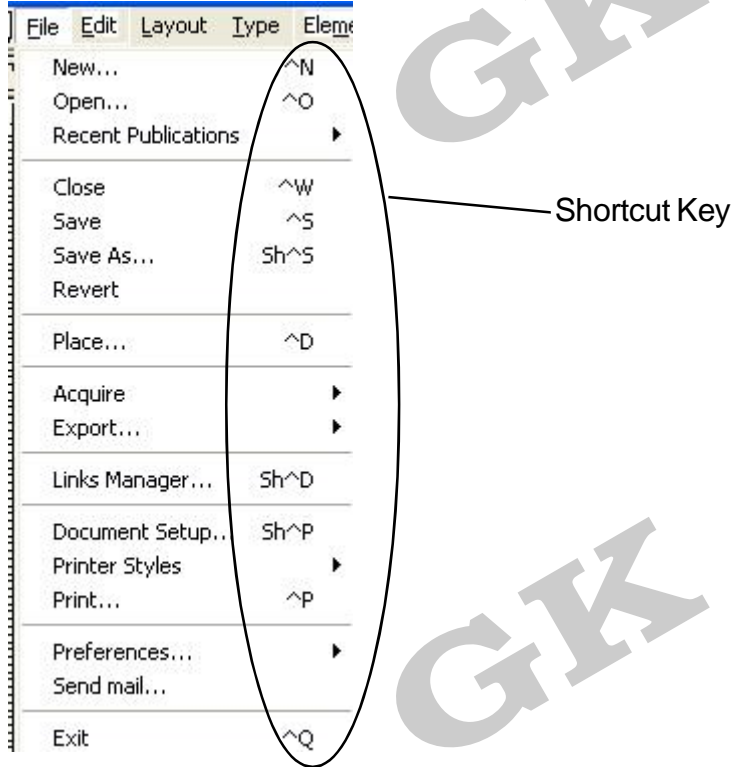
File Edit Layout Type Eleme

| | |
|---|---|
| New... | ^N |
| Open... | ^O |
| Recent Publications | |
| Close | ^W |
| Save | ^S |
| Save As... | Sh^S |
| Revert | |
| Place... | ^D |
| Acquire | |
| Export... | |
| Links Manager... | Sh^D |
| Document Setup... | Sh^P |
| Printer Styles | |
| Print... | ^P |
| Preferences... | |
| Send mail... | |
| Exit | ^Q |

Shortcut Key

GK

GK